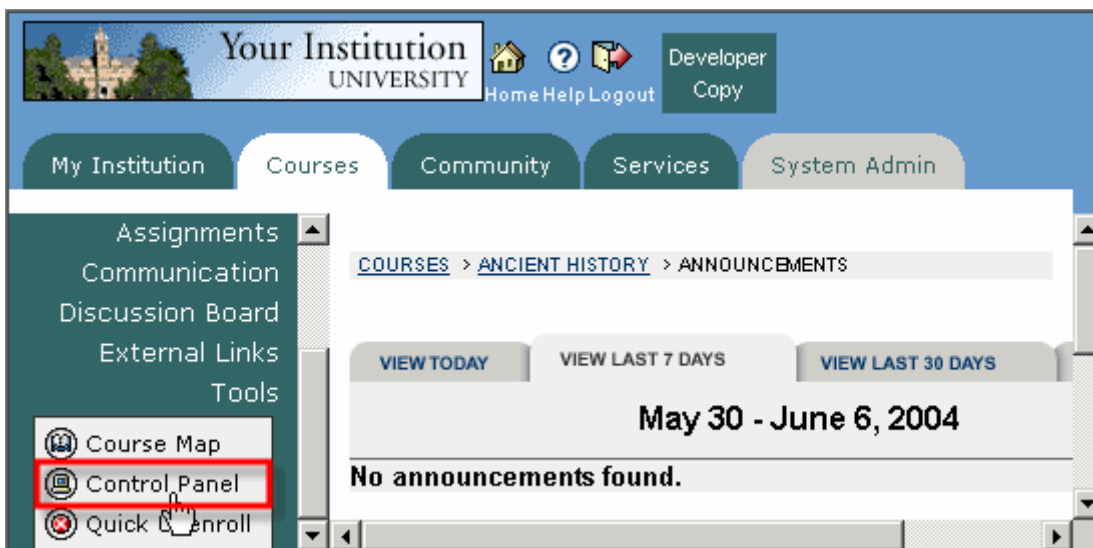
Your Institution UNIVERSITY

Home Help Logout

Developer Copy

My Institution | Courses | Community | Services | System Admin

Assignments
Communication
Discussion Board
External Links
Tools

Course Map
Control Panel
Quick Enroll

COURSES > ANCIENT HISTORY > ANNOUNCEMENTS

VIEW TODAY | VIEW LAST 7 DAYS | VIEW LAST 30 DAYS

May 30 - June 6, 2004

No announcements found.